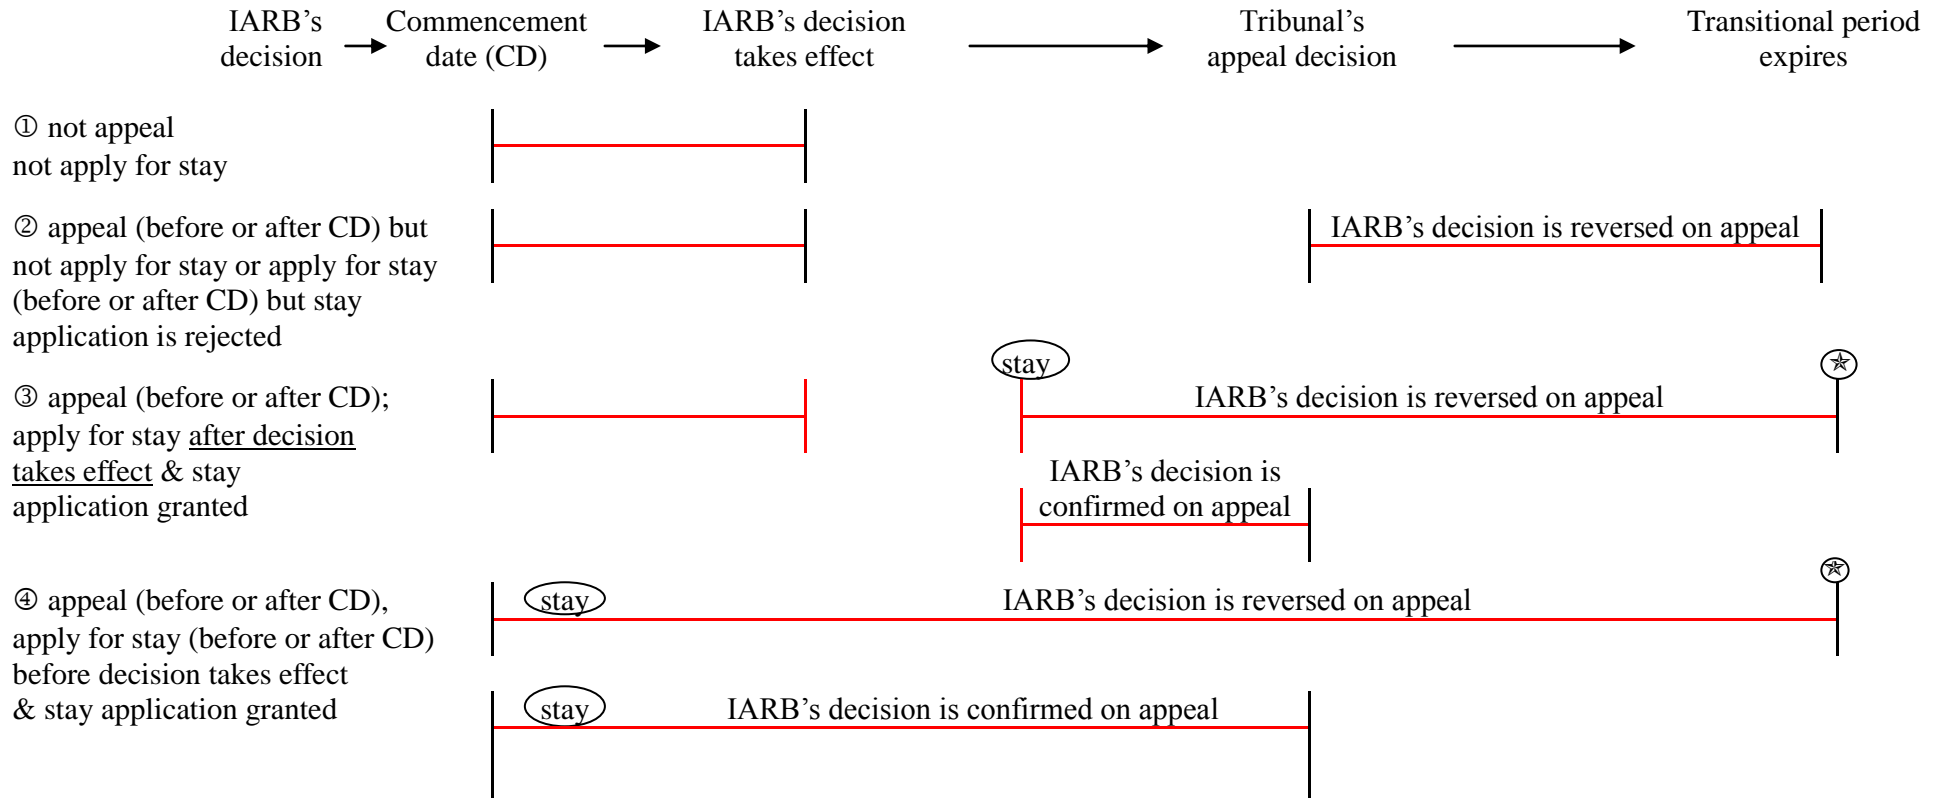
IARB's decision → Commencement date (CD) → IARB's decision takes effect → Tribunal's appeal decision → Transitional period expires

① not appeal
not apply for stay

② appeal (before or after CD) but not apply for stay or apply for stay (before or after CD) but stay application is rejected

IARB's decision is reversed on appeal

stay

③ appeal (before or after CD); apply for stay after decision takes effect & stay application granted

IARB's decision is reversed on appeal

IARB's decision is confirmed on appeal

④ appeal (before or after CD), apply for stay (before or after CD) before decision takes effect & stay application granted

stay

IARB's decision is reversed on appeal

stay

IARB's decision is confirmed on appeal